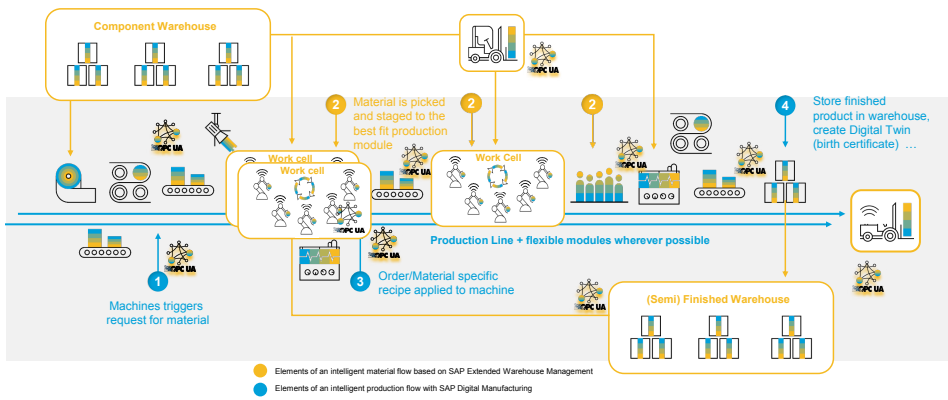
Component Warehouse

OPC UA

2 Material is picked and staged to the best fit production module

2

2

4 Store finished product in warehouse, create Digital Twin (birth certificate) …

OPC UA

Work cell

Work cell

OPC UA

Work Cell

OPC UA

OPC UA

Production Line + flexible modules wherever possible

OPC UA

1 Machines triggers request for material

3 Order/Material specific recipe applied to machine

OPC UA

(Semi) Finished Warehouse

OPC UA

Elements of an intelligent material flow based on SAP Extended Warehouse Management

Elements of an intelligent production flow with SAP Digital Manufacturing